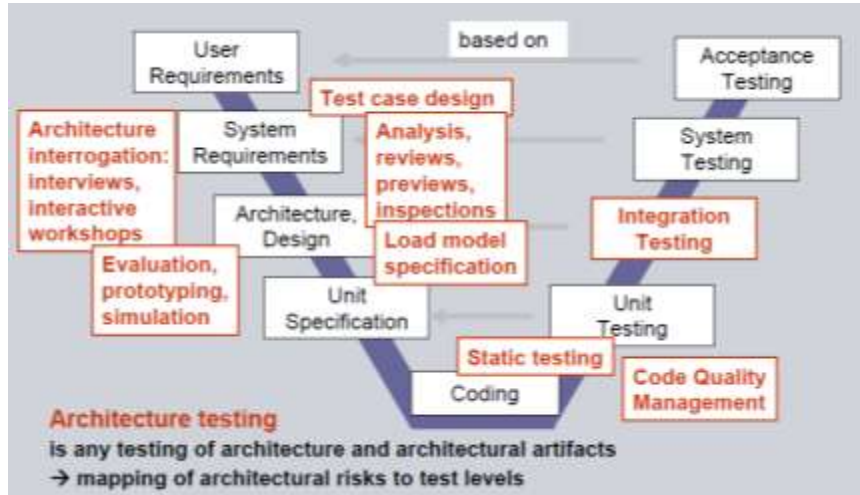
based on

User Requirements

Acceptance Testing

Test case design

Architecture interrogation: interviews, interactive workshops

System Requirements

Analysis, reviews, previews, inspections

System Testing

Architecture, Design

Integration Testing

Load model specification

Evaluation, prototyping, simulation

Unit Specification

Unit Testing

Static testing

Coding

Code Quality Management

Architecture testing
is any testing of architecture and architectural artifacts
→ mapping of architectural risks to test levels